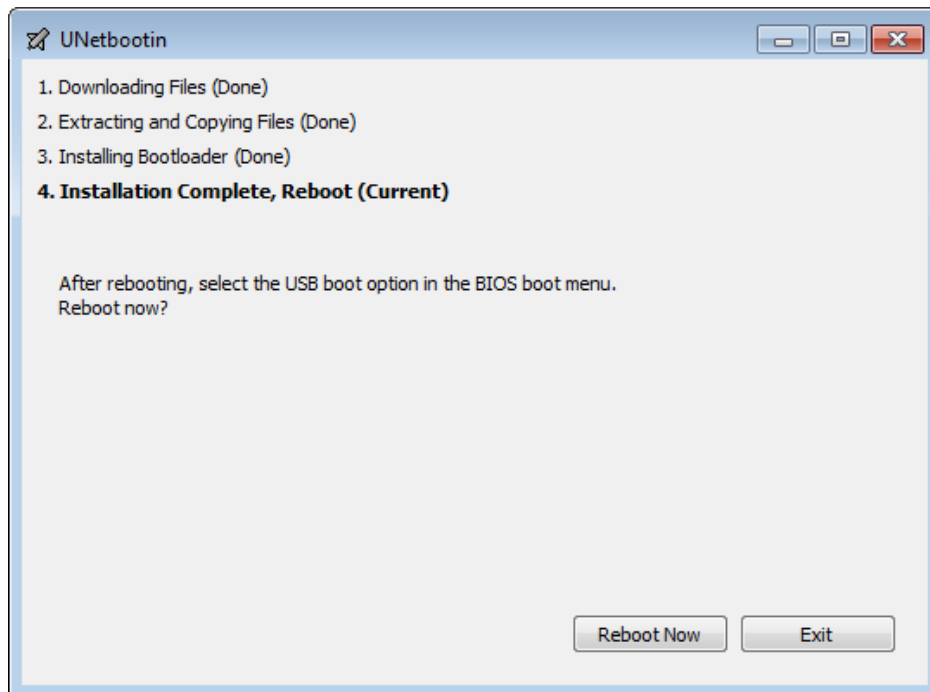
UNetbootin

1. Downloading Files (Done)
2. Extracting and Copying Files (Done)
3. Installing Bootloader (Done)
4. Installation Complete, Reboot (Current)

After rebooting, select the USB boot option in the BIOS boot menu.
Reboot now?

Reboot Now
Exit